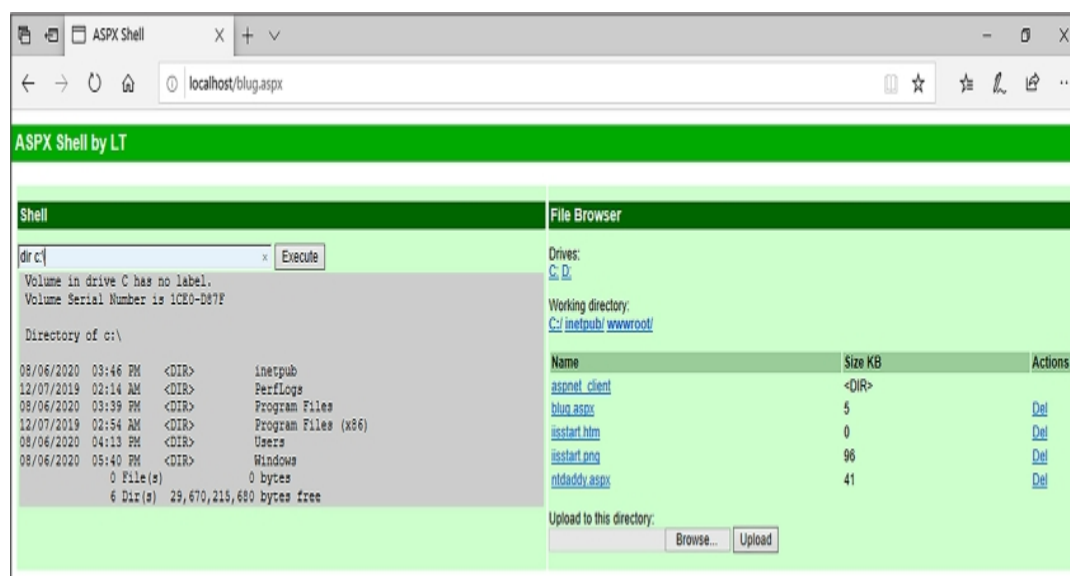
ASPX Shell

localhost/blug.aspx

ASPX Shell by LT

Shell

dir c:\

Execute

Volume in drive C has no label.
Volume Serial Number is 1CE0-D87F

Directory of c:\

08/06/2020 03:46 PM <DIR> inetpub
12/07/2019 02:14 AM <DIR> PerfLogs
08/06/2020 03:39 PM <DIR> Program Files
12/07/2019 02:54 AM <DIR> Program Files (x86)
08/06/2020 04:13 PM <DIR> Users
08/06/2020 05:40 PM <DIR> Windows
0 File(s) 0 bytes
6 Dir(s) 29,670,215,680 bytes free

File Browser

Drives:
C: D:

Working directory:
C:/ inetpub/ wwwroot/

| Name | Size KB | Actions |
|---|---|---|
| aspnet_client | <DIR> | |
| blug.aspx | 5 | Del |
| iisstart.htm | 0 | Del |
| iisstart.png | 96 | Del |
| ntdaddy.aspx | 41 | Del |

Upload to this directory:

Browse... Upload